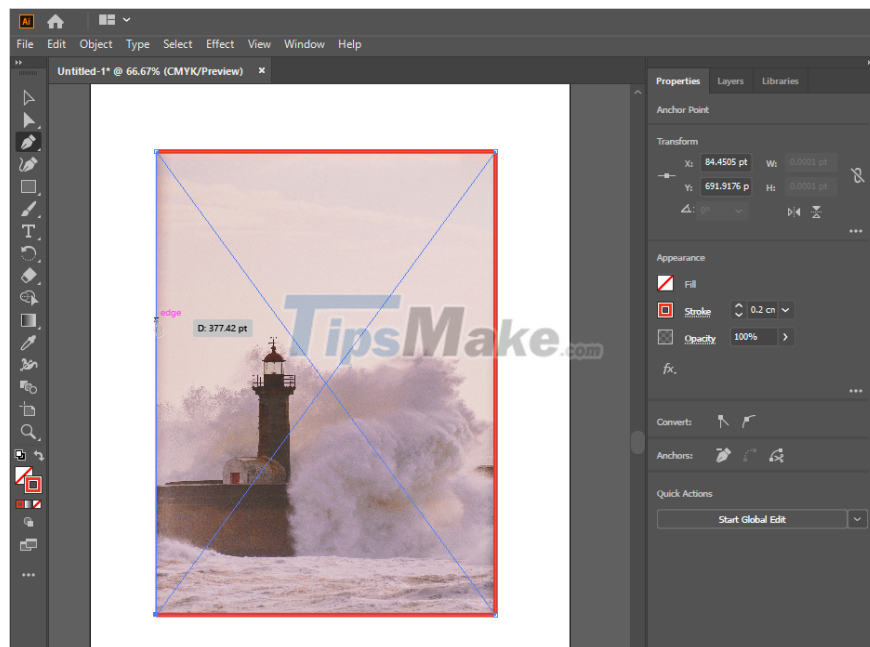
Ai

File Edit Object Type Select Effect View Window Help

Untitled-1* @ 66.67% (CMYK/Preview) ×

edge

D: 377.42 pt

TipsMake.com

Properties Layers Libraries

Anchor Point

Transform

X: 84.4505 pt W: 0.0001 pt

Y: 691.9176 p H: 0.0001 pt

Appearance

Fill

Stroke 0.2 cn

Opacity 100%

fx.

Convert:

Anchors:

Quick Actions

Start Global Edit